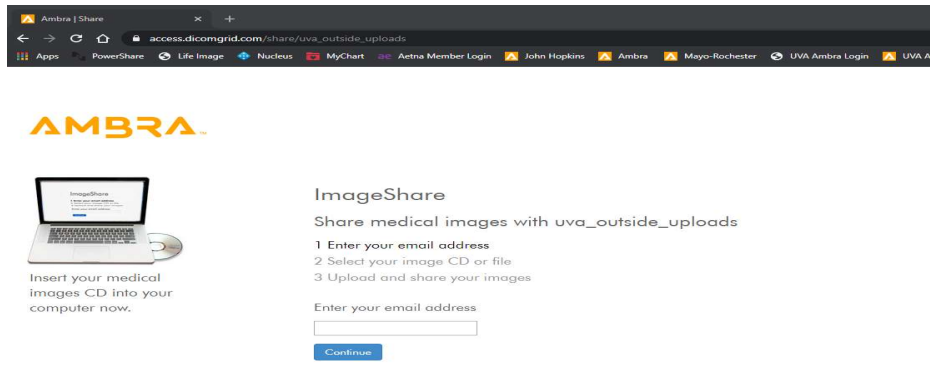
Ambra | Share × +

access.dicomgrid.com/share/uva_outside_uploads

Apps PowerShare Life Image Nucleus MyChart Aetna Member Login John Hopkins Ambra Mayo-Rochester UVA Ambra Login UVA A

AMBRA

ImageShare

Insert your medical images CD into your computer now.

ImageShare

Share medical images with uva_outside_uploads

1 Enter your email address
2 Select your image CD or file
3 Upload and share your images

Enter your email address

Continue